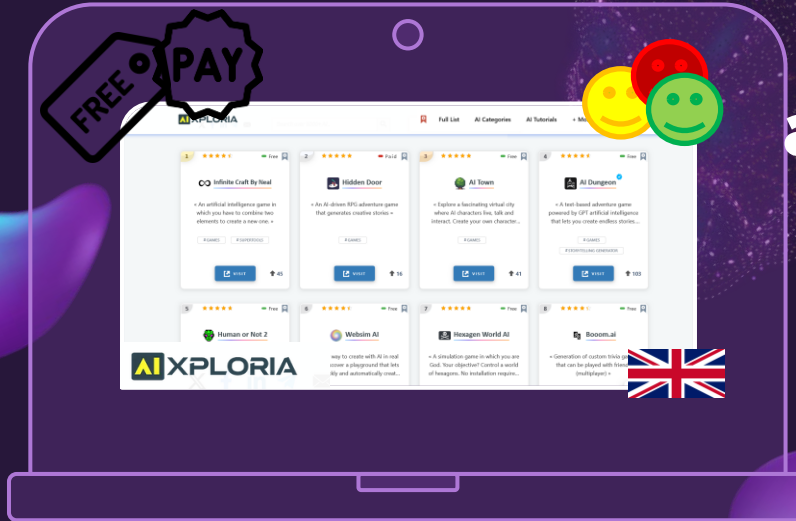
FREE

PAY

AI XPLORIA

Full List

AI Categories

AI Tutorials

+ M

1

Free

Infinite Craft By Neal

« An artificial intelligence game in which you have to combine two elements to create a new one. »

# GAMES

# SUPERTOOLS

VISIT

45

2

Paid

Hidden Door

« An AI-driven RPG adventure game that generates creative stories »

# GAMES

VISIT

16

3

Free

AI Town

« Explore a fascinating virtual city where AI characters live, talk and interact. Create your own character...

# GAMES

VISIT

41

4

Free

AI Dungeon

« A text-based adventure game powered by GPT artificial intelligence that lets you create endless stories...

# GAMES

# STORYTELLING GENERATOR

VISIT

103

5

Human or Not 2

6

Free

Websim AI

way to create with AI in real cover a playground that lets ily and automatically creat...

7

Free

Hexagen World AI

« A simulation game in which you are God. Your objective? Control a world of hexagons. No installation require...

8

Free

Booom.ai

« Generation of custom trivia ga that can be played with frien (multiplayer) »

AI XPLORIA